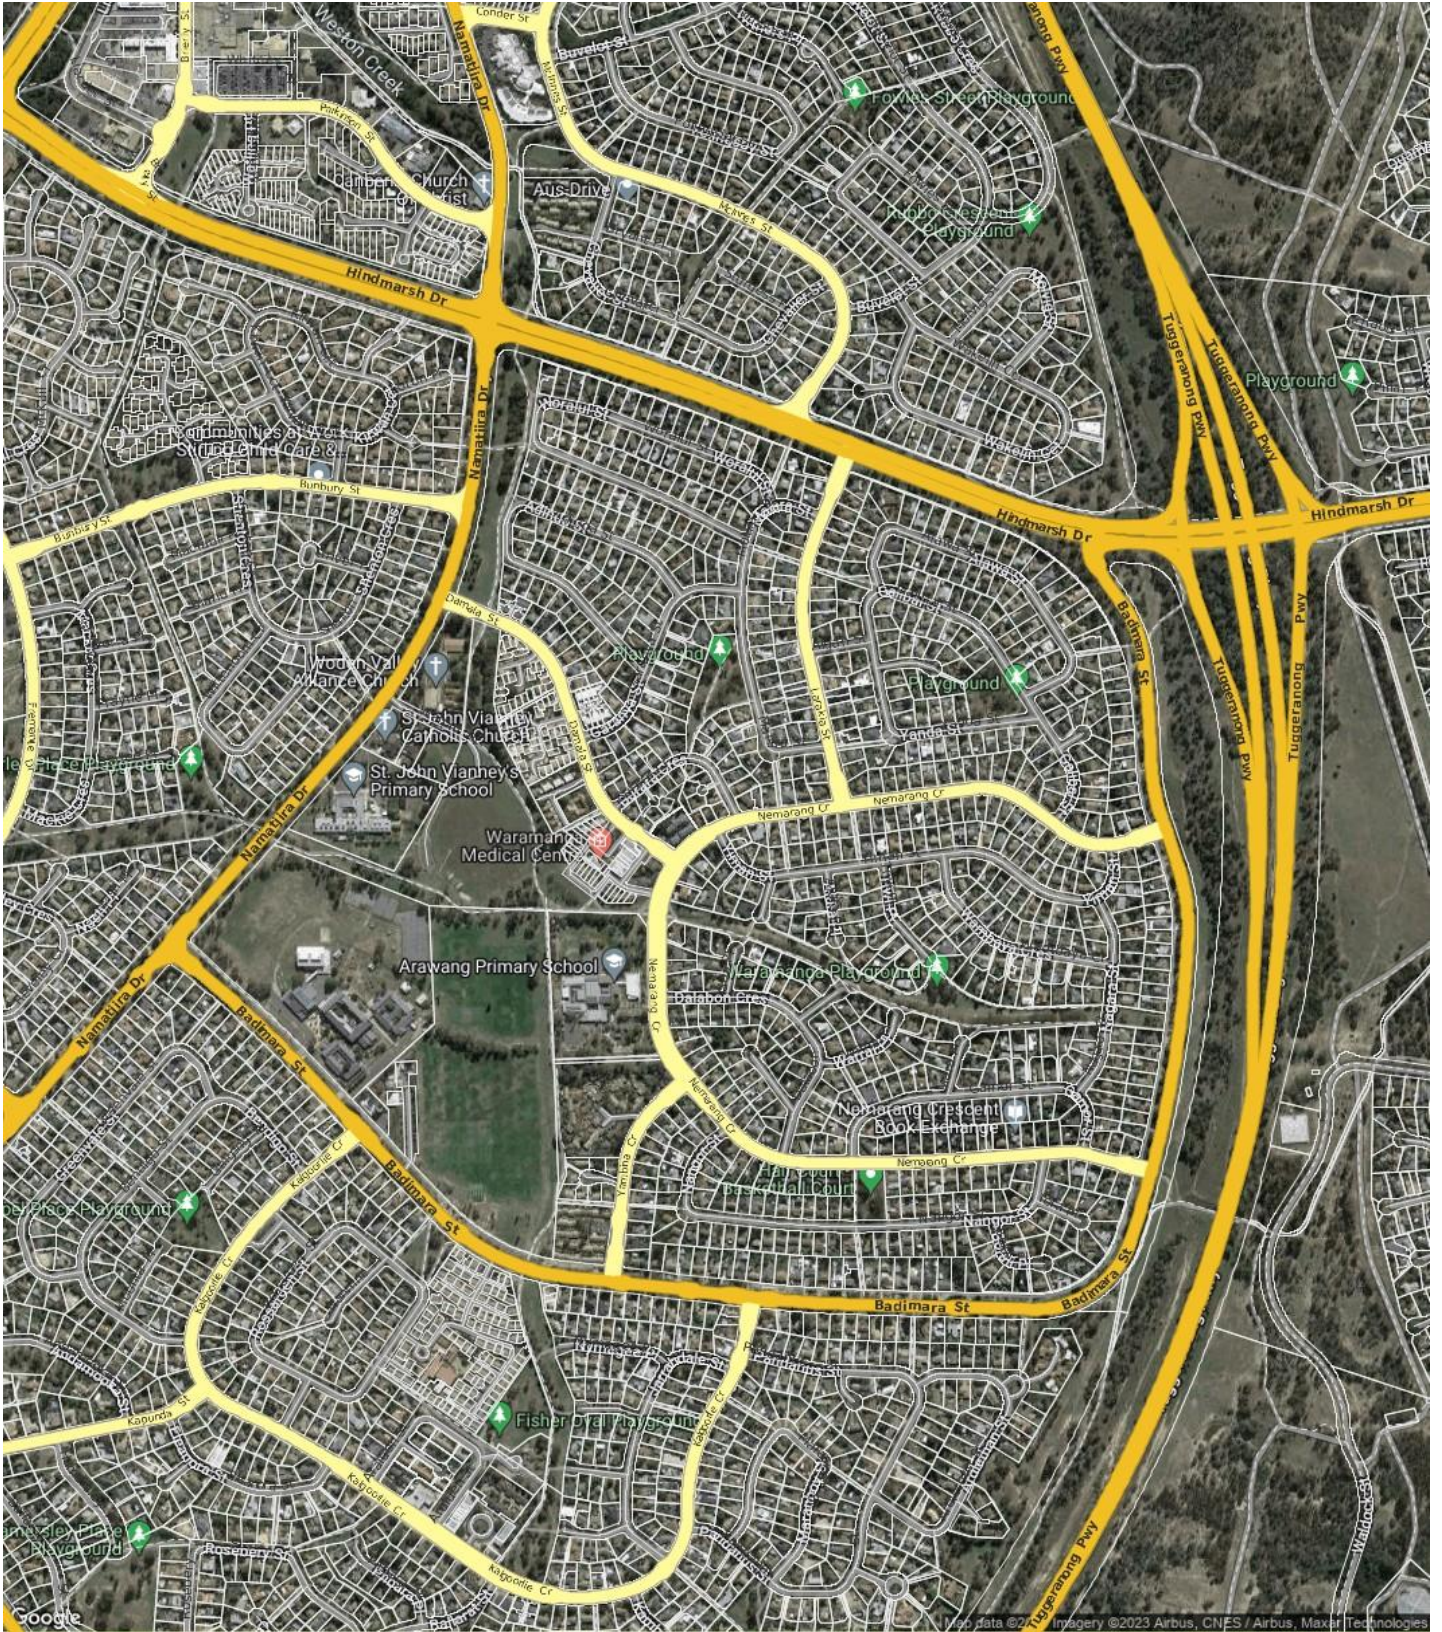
Weston Creek
Namatjira Dr
Conder St
Tuggeranong Pwy
Fowles Street Playground
Canberra Church of Christ
Aus-Drive
McInnes St
Playground
Hindmarsh Dr
Namatjira Dr
Bunbury St
Bunbury St
Tuggeranong Pwy
Tuggeranong Pwy
Playground
Hindmarsh Dr
Hindmarsh Dr
Darwala St
Playground
Playground
Woden Valley Church
St. John Vianney's Catholic Church
St. John Vianney's Primary School
Badimara St
Tuggeranong Pwy
Tuggeranong Pwy
Namatjira Dr
Waramanga Medical Centre
Nemarang Cr
Arawang Primary School
Waramanga Playground
Namatjira Dr
Badimara St
Nemarang Crescent Book Exchange
Nemarang Cr
Playground
Kalgoorlie Cr
Badimara St
Badimara St
Badimara St
Fisher Oval Playground
Kapunda St
Kalgoorlie Cr
Kalgoorlie Cr
Playground
Tuggeranong Pwy
Google
Map data ©2023 Imagery ©2023 Airbus, CNES / Airbus, Maxar Technologies